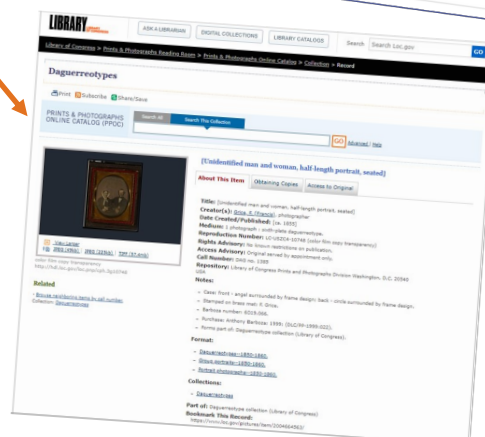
LIBRARY

ASK A LIBRARIAN | DIGITAL COLLECTIONS | LIBRARY CATALOGS

Search | Search Loc.gov | GO

Library of Congress > Prints & Photographs Reading Room > Prints & Photographs Online Catalog > Collection > Record

Daguerreotypes

Print | Subscribe | Share/Save

PRINTS & PHOTOGRAPHS ONLINE CATALOG (PPOC)

Search All | Search This Collection

GO | Advanced | Help

[Unidentified man and woman, half-length portrait, seated]

About This Item | Obtaining Copies | Access to Original

Title: [Unidentified man and woman, half-length portrait, seated]
Creator(s): Gros, F. (Franck), photographer
Date Created/Published: [ca. 1855]
Medium: 1 photograph : sixth-plate daguerreotype.
Reproduction Number: LC-USZC4-10746 (color film copy transparency)
Rights Advisory: No known restrictions on publication.
Access Advisory: Original served by appointment only.
Call Number: DAG no. 1395
Repository: Library of Congress Prints and Photographs Division Washington, D.C. 20540 USA

Notes:
- Case: front - angel surrounded by frame design; back - circle surrounded by frame design.
- Stamped on brass mat: F. Gros.
- Barbosa number: 6318.006.
- Purchase; Anthony Barbosa; 1999; (DLC/PP-1999:022).
- Forms part of: Daguerreotype collection (Library of Congress).

Format:
- Daguerreotypes--1850-1860.
- Group portraits--1850-1860.
- Portrait photographs--1850-1860.

Collections:
- Daguerreotypes

Part of: Daguerreotype collection (Library of Congress)
Bookmark This Record:
https://www.loc.gov/pictures/item/2004664562/

View Larger
JPEG (8KB) | JPEG (33KB) | TIFF (57.4MB)
(color film copy transparency)
http://hdl.loc.gov/loc.pnp/cph.3g10746

Related
- Browse neighboring items by call number
Collection: Daguerreotypes